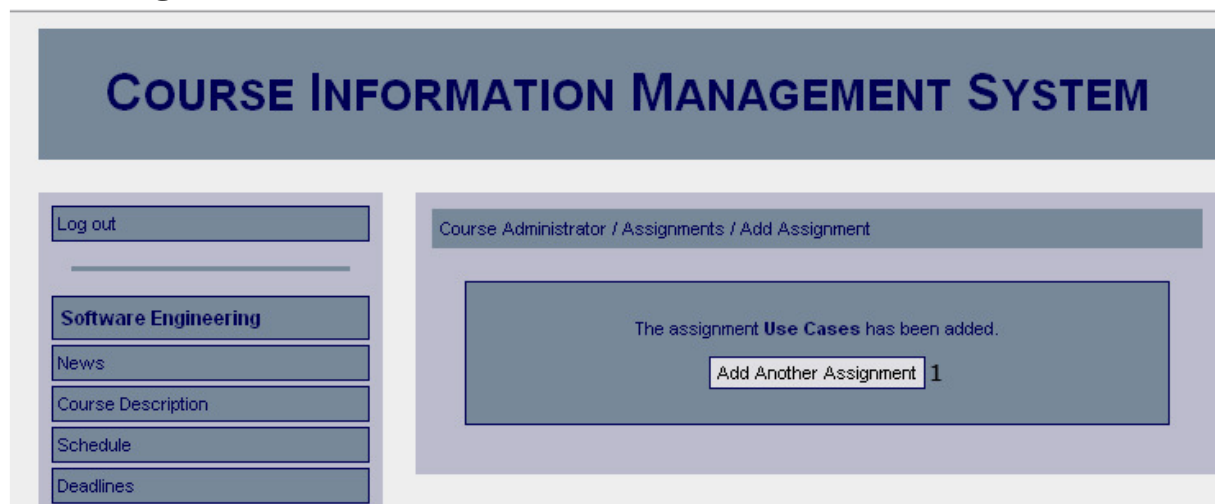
COURSE INFORMATION MANAGEMENT SYSTEM

Log out

Software Engineering

News

Course Description

Schedule

Deadlines

Course Administrator / Assignments / Add Assignment

The assignment **Use Cases** has been added.

Add Another Assignment 1